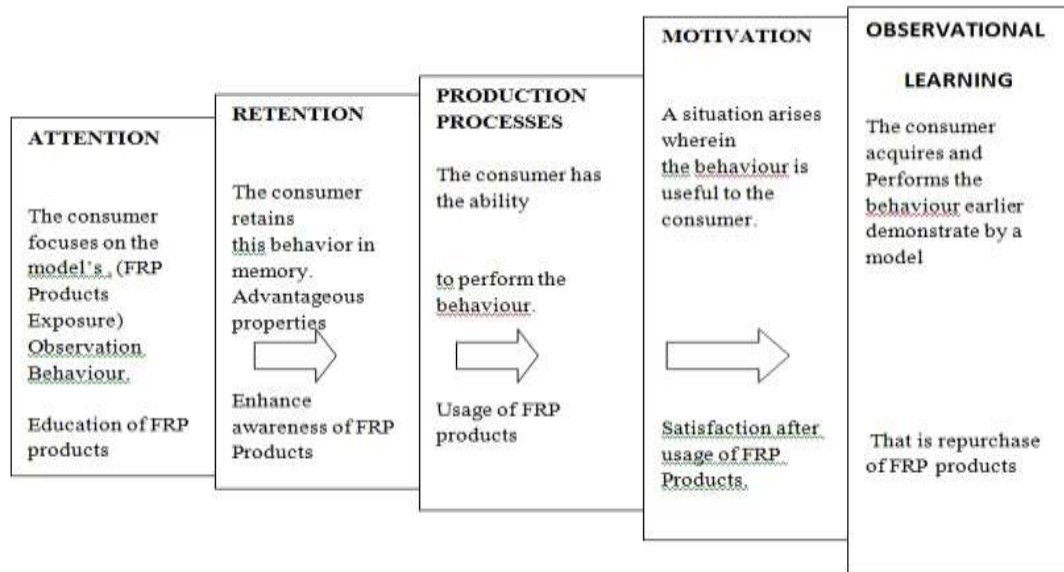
ATTENTION

The consumer focuses on the model's . (FRP Products Exposure) Observation Behaviour.

Education of FRP products

RETENTION

The consumer retains this behavior in memory. Advantageous properties

Enhance awareness of FRP Products

PRODUCTION PROCESSES

The consumer has the ability

to perform the behaviour.

Usage of FRP products

MOTIVATION

A situation arises wherein the behaviour is useful to the consumer.

Satisfaction after usage of FRP Products.

OBSERVATIONAL

LEARNING

The consumer acquires and Performs the behaviour earlier demonstrate by a model

That is repurchase of FRP products